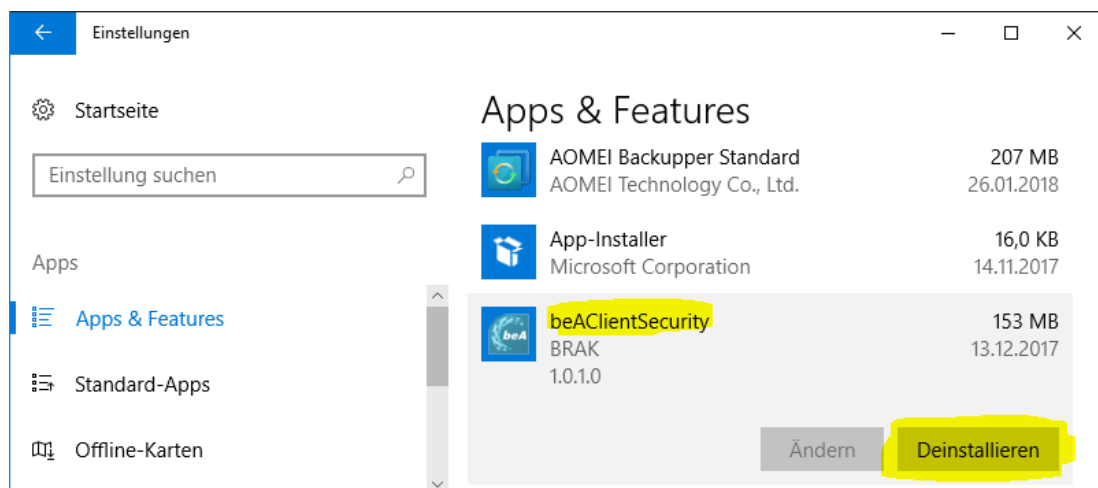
Einstellungen

Startseite

Einstellung suchen

Apps

Apps & Features

Standard-Apps

Offline-Karten

Apps & Features

AOMEI Backupper Standard
AOMEI Technology Co., Ltd.
207 MB
26.01.2018

App-Installer
Microsoft Corporation
16,0 KB
14.11.2017

beAClientSecurity
BRAK
1.0.1.0
153 MB
13.12.2017

Ändern
Deinstallieren